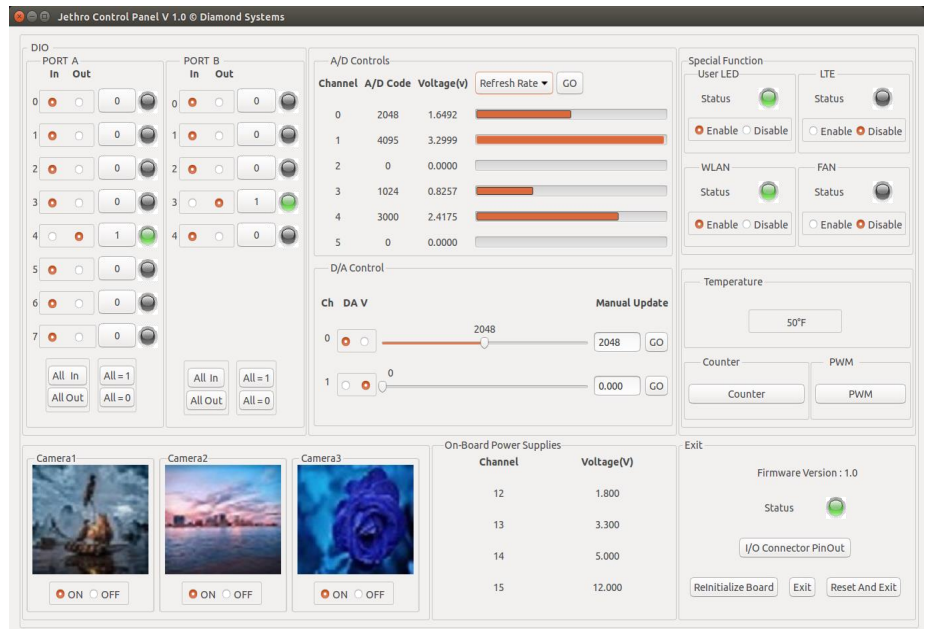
Jethro Control Panel V 1.0 © Diamond Systems

DIO

PORT A
In Out

0 0
1 0
2 0
3 0
4 1
5 0
6 0
7 0

All In
All Out
All = 1
All = 0

PORT B
In Out

0 0
1 0
2 0
3 1
4 0

All In
All Out
All = 1
All = 0

A/D Controls

Refresh Rate ▾ GO

| Channel | A/D Code | Voltage(v) |
|---|---|---|
| 0 | 2048 | 1.6492 |
| 1 | 4095 | 3.2999 |
| 2 | 0 | 0.0000 |
| 3 | 1024 | 0.8257 |
| 4 | 3000 | 2.4175 |
| 5 | 0 | 0.0000 |

D/A Control

Ch DA V
Manual Update

0 2048 2048 GO
1 0 0.000 GO

Special Function

User LED
Status
Enable Disable

LTE
Status
Enable Disable

WLAN
Status
Enable Disable

FAN
Status
Enable Disable

Temperature
50°F

Counter
Counter

PWM
PWM

Camera1
ON OFF

Camera2
ON OFF

Camera3
ON OFF

On-Board Power Supplies

| Channel | Voltage(V) |
|---|---|
| 12 | 1.800 |
| 13 | 3.300 |
| 14 | 5.000 |
| 15 | 12.000 |

Exit

Firmware Version : 1.0

Status

I/O Connector PinOut

ReInitialize Board
Exit
Reset And Exit